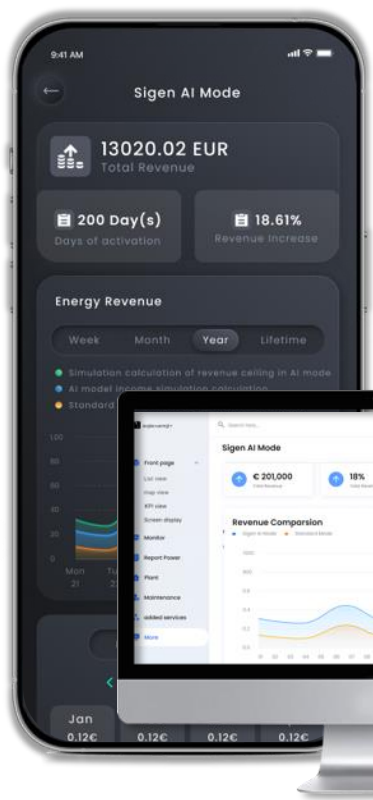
9:41 AM

Sigen AI Mode

13020.02 EUR
Total Revenue

200 Day(s)
Days of activation

18.61%
Revenue Increase

Energy Revenue

Week Month Year Lifetime

Simulation calculation of revenue ceiling in AI mode
AI model income simulation calculation
Standard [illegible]

100
80
60
40
20
0

Mon 21
Tu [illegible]

Jan
0.12€
0.12€
0.12€
0.12€

Sigen AI Mode

€ 201,000
18%

Front page
List view
Map view
KPI view
Screen display
Monitor
Report Power
Plant
Maintenance
Added services
More

Revenue Comparsion